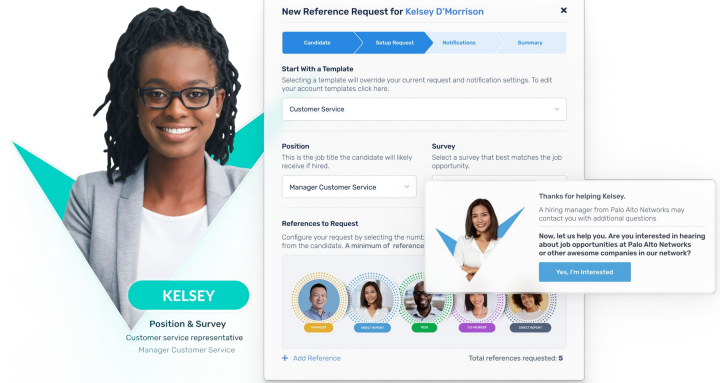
New Reference Request for Kelsey D'Morrison

×

Candidate

Setup Request

Notifications

Summary

Start With a Template

Selecting a template will override your current request and notification settings. To edit your account templates click here.

Customer Service

Position

This is the job title the candidate will likely receive if hired.

Manager Customer Service

Survey

Select a survey that best matches the job opportunity.

References to Request

Configure your request by selecting the numb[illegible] from the candidate. A minimum of reference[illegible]

MANAGER

DIRECT REPORT

PEER

CO-WORKER

DIRECT REPORT

+ Add Reference

Total references requested: 5

Thanks for helping Kelsey.

A hiring manager from Palo Alto Networks may contact you with additional questions

Now, let us help you. Are you interested in hearing about job opportunities at Palo Alto Networks or other awesome companies in our network?

Yes, I'm Interested

KELSEY

Position & Survey

Customer service representative

Manager Customer Service